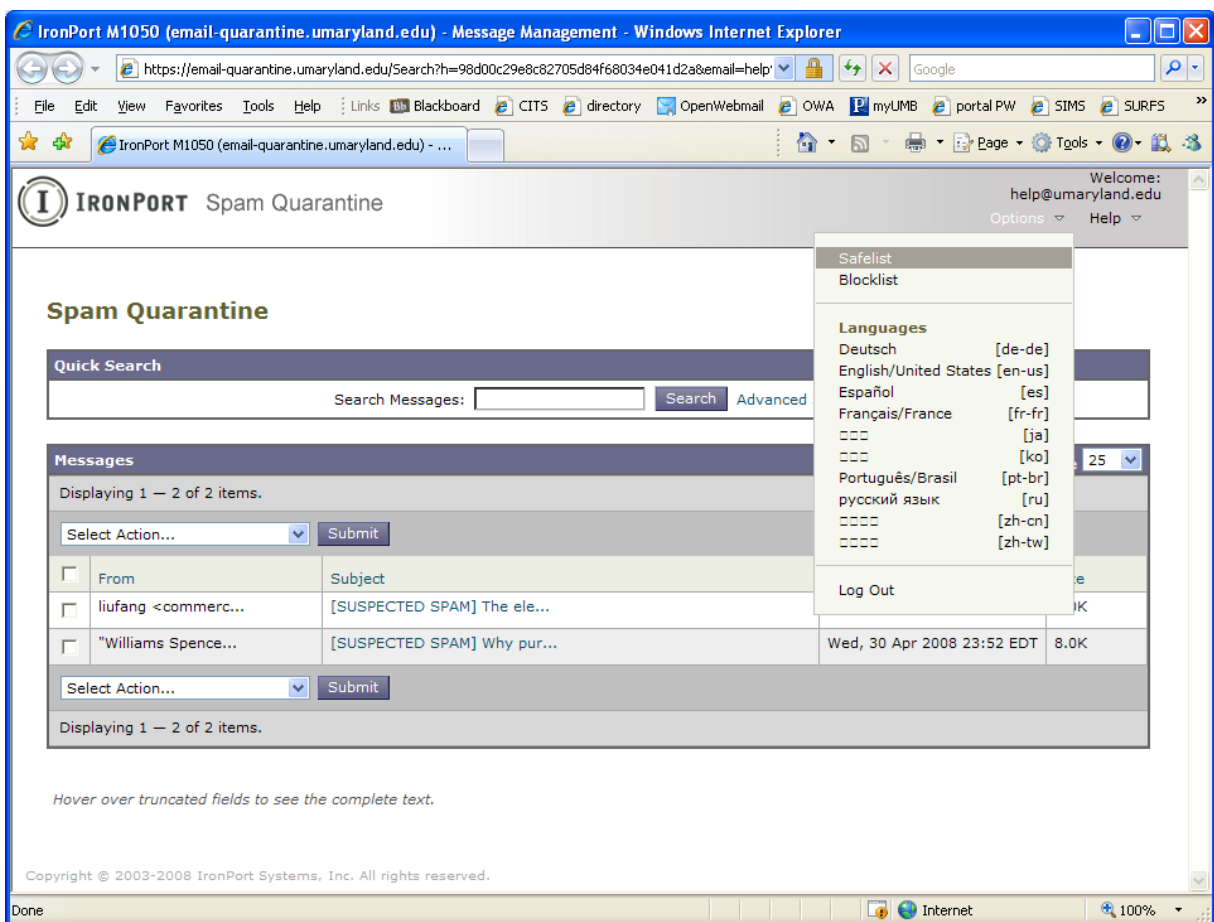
IronPort M1050 (email-quarantine.umaryland.edu) - Message Management - Windows Internet Explorer

https://email-quarantine.umaryland.edu/Search?h=98d00c29e8c82705d84f68034e041d2a&email=help

Google

File Edit View Favorites Tools Help Links Blackboard CITS directory OpenWebmail OWA myUMB portal PW SIMS SURFS

IronPort M1050 (email-quarantine.umaryland.edu) - ...

Page Tools

IRONPORT Spam Quarantine

Welcome: help@umaryland.edu

Options Help

Safelist
Blocklist

Languages
Deutsch [de-de]
English/United States [en-us]
Español [es]
Français/France [fr-fr]
□□□ [ja]
□□□ [ko]
Português/Brasil [pt-br]
русский язык [ru]
□□□□ [zh-cn]
□□□□ [zh-tw]

Log Out

Spam Quarantine

Quick Search

Search Messages: Search Advanced

Messages

25

Displaying 1 — 2 of 2 items.

Select Action... Submit

| | From | Subject | | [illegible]e |
|---|---|---|---|---|
| | liufang <commerc... | [SUSPECTED SPAM] The ele... | | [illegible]K |
| | "Williams Spence... | [SUSPECTED SPAM] Why pur... | Wed, 30 Apr 2008 23:52 EDT | 8.0K |

Select Action... Submit

Displaying 1 — 2 of 2 items.

Hover over truncated fields to see the complete text.

Copyright © 2003-2008 IronPort Systems, Inc. All rights reserved.

Done Internet 100%